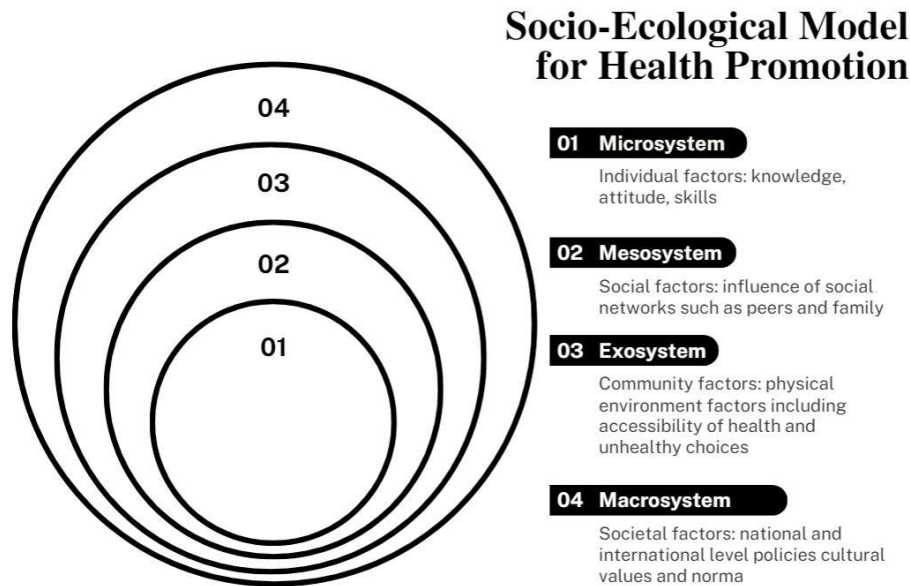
Socio-Ecological Model for Health Promotion

04

03

02

01

01 Microsystem

Individual factors: knowledge, attitude, skills

02 Mesosystem

Social factors: influence of social networks such as peers and family

03 Exosystem

Community factors: physical environment factors including accessibility of health and unhealthy choices

04 Macrosystem

Societal factors: national and international level policies cultural values and norma